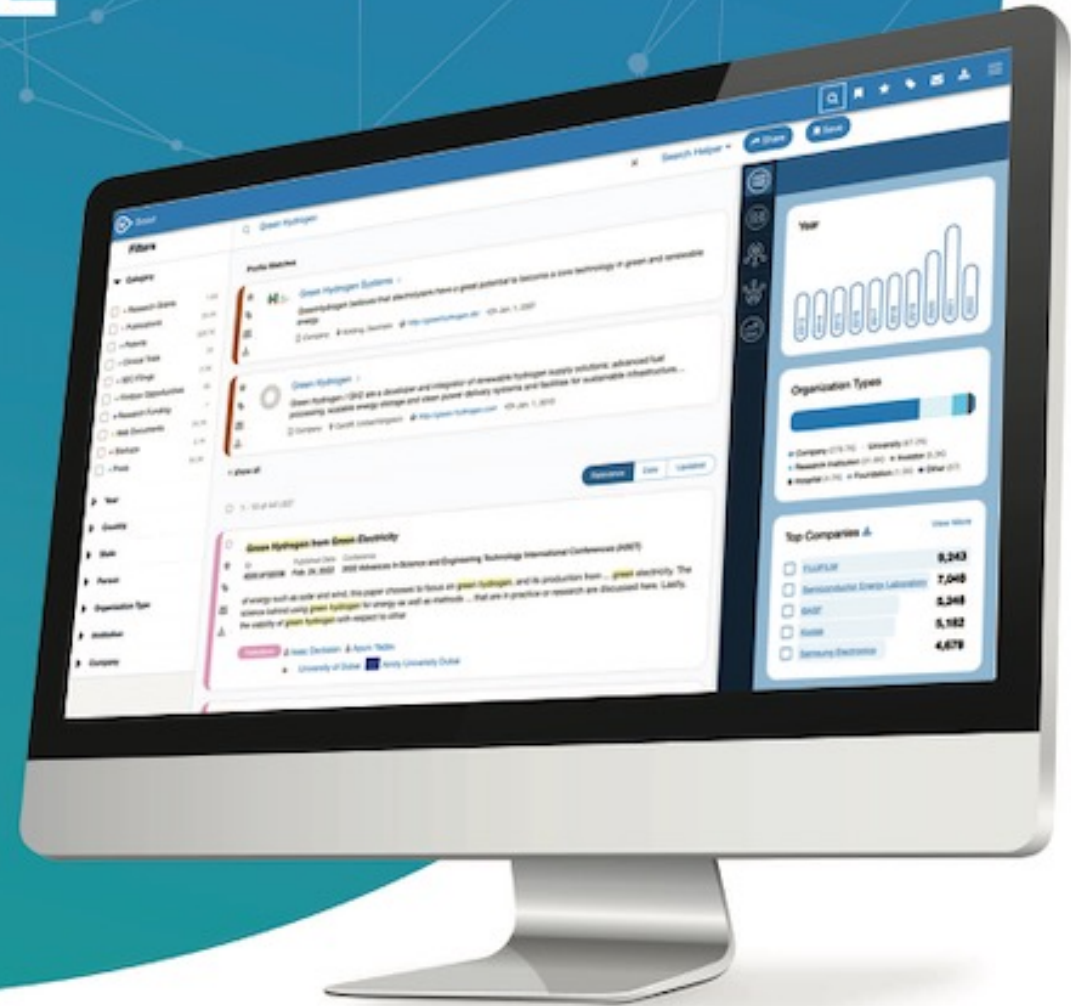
Search Helper
Share
Save

Filters
Green Hydrogen

Category
Research Grants
Publications
Patents
Clinical Trials
SEC Filings
Finance Opportunities
Research Funding
Web Documents
Startups
Posts

Year
Country
State
Person
Organization Type
Institution
Company

Profile Matches

Green Hydrogen Systems
GreenHydrogen believes that electrolysers have a great potential to become a core technology in green and renewable energy

Green Hydrogen
Green Hydrogen / GH2 are a developer and integrator of renewable hydrogen supply solutions; advanced fuel processing, scalable energy storage and clean power delivery systems and facilities for sustainable infrastructure...

show all

Relevance
Date
Landed

Green Hydrogen from Green Electricity
Published Date Feb. 24, 2022
2022 Advances in Science and Engineering Technology International Conferences (ASET)

of energy such as solar and wind, this paper chooses to focus on green hydrogen, and its production from ... green electricity. The science behind using green hydrogen for energy as well as methods ... that are in practice or research are discussed here. Lastly, the viability of green hydrogen with respect to other

University of Dubai
Amity University Dubai

Year

Organization Types

Top Companies
View More
9,243
7,048
5,348
5,182
4,679
BASF
Samsung Electronics